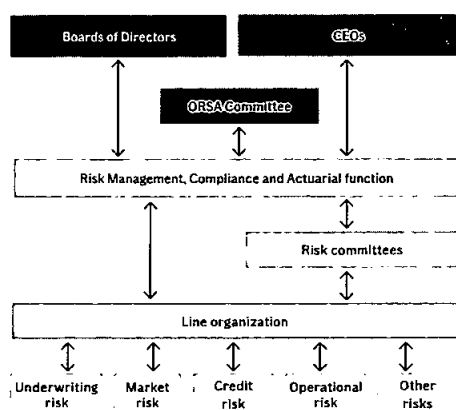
Boards of Directors

CEOs

ORSA Committee

Risk Management, Compliance and Actuarial function

Risk committees

Line organization

Underwriting risk

Market risk

Credit risk

Operational risk

Other risks